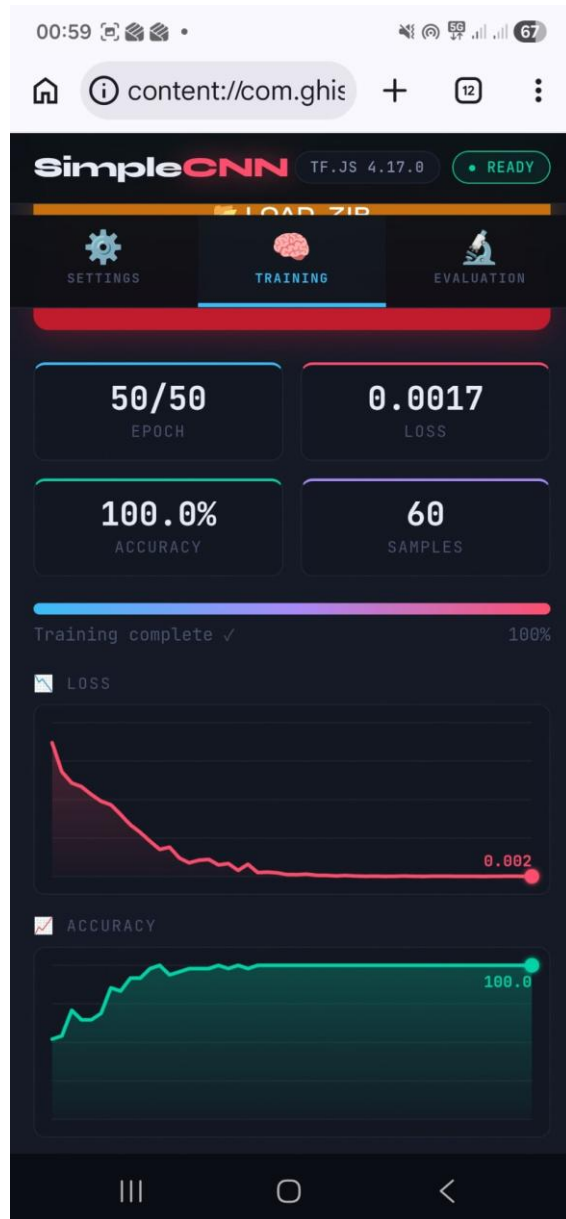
00:59

67

content://com.ghis

12

SimpleCNN TF.JS 4.17.0 • READY

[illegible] LOAD ZIP

SETTINGS

TRAINING

EVALUATION

50/50
EPOCH

0.0017
LOSS

100.0%
ACCURACY

60
SAMPLES

Training complete ✓ 100%

LOSS

0.002

ACCURACY

100.0